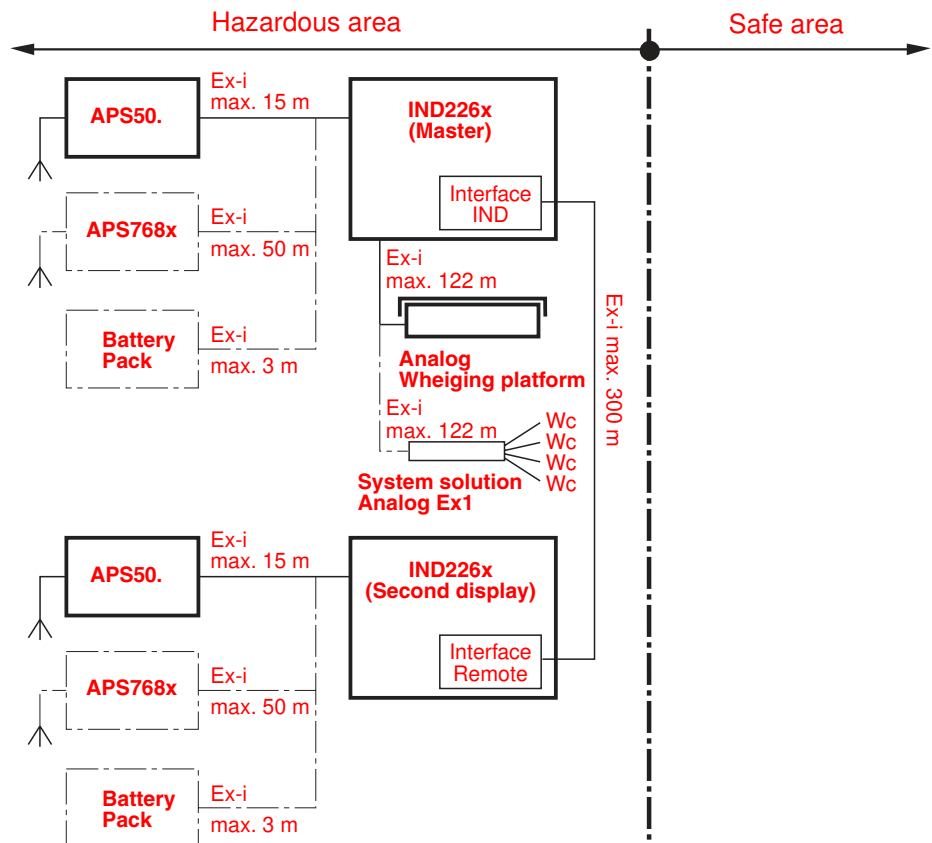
Hazardous area

Safe area

APS50.

Ex-i
max. 15 m

IND226x
(Master)

Interface
IND

APS768x

Ex-i
max. 50 m

Ex-i
max. 122 m

Battery
Pack

Ex-i
max. 3 m

Analog
Wheiging platform

Ex-i max. 300 m

Ex-i
max. 122 m

Wc
Wc
Wc
Wc

System solution
Analog Ex1

APS50.

Ex-i
max. 15 m

IND226x
(Second display)

Interface
Remote

APS768x

Ex-i
max. 50 m

Battery
Pack

Ex-i
max. 3 m